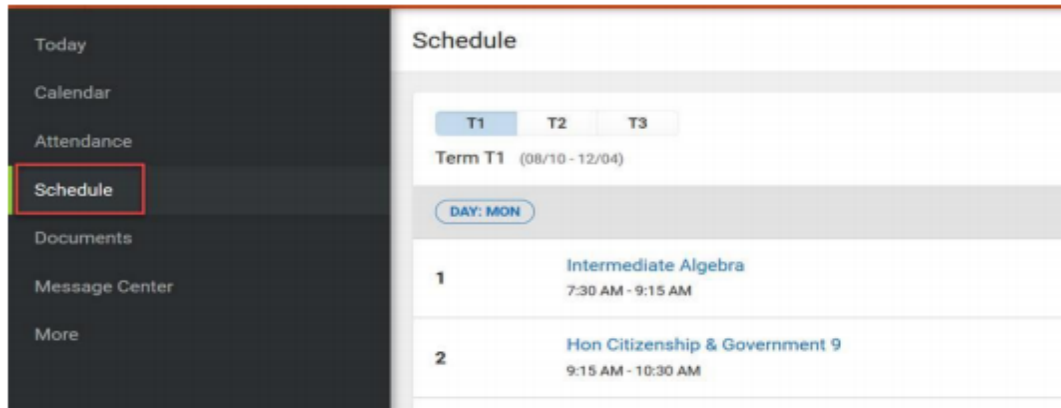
Today
Calendar
Attendance
Schedule
Documents
Message Center
More

Schedule

T1 T2 T3
Term T1 (08/10 - 12/04)

DAY: MON

1 Intermediate Algebra
7:30 AM - 9:15 AM

2 Hon Citizenship & Government 9
9:15 AM - 10:30 AM